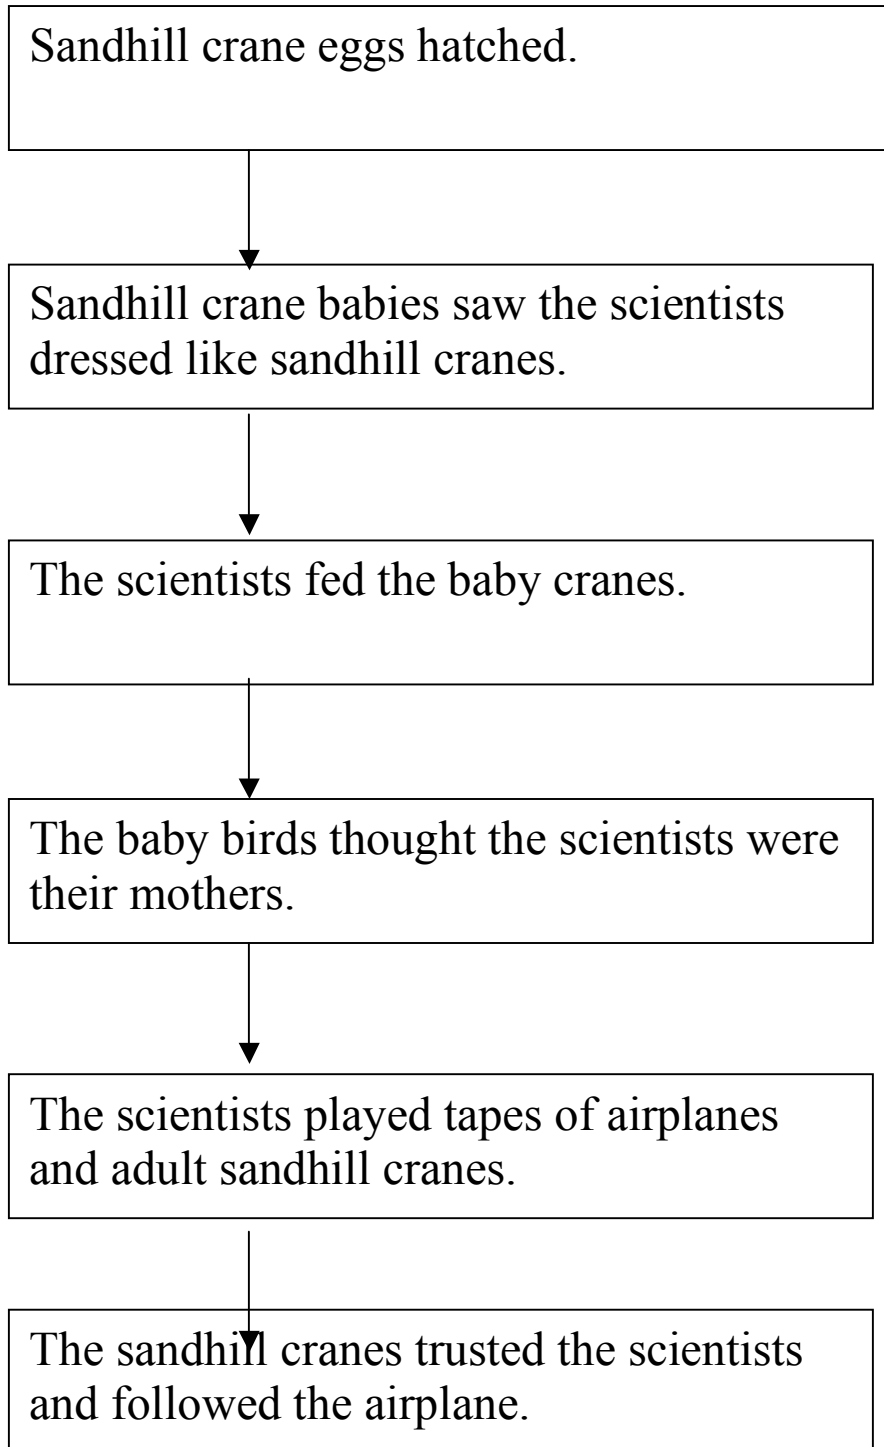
Sandhill crane eggs hatched.

Sandhill crane babies saw the scientists dressed like sandhill cranes.

The scientists fed the baby cranes.

The baby birds thought the scientists were their mothers.

The scientists played tapes of airplanes and adult sandhill cranes.

The sandhill cranes trusted the scientists and followed the airplane.